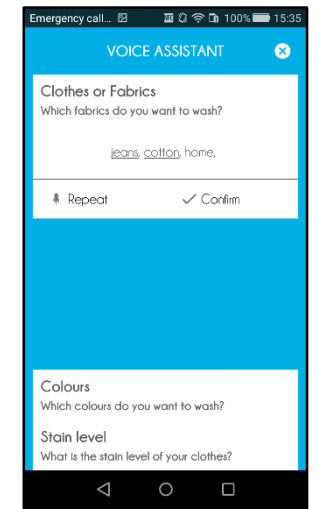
Emergency call...
100% 15:35

VOICE ASSISTANT

Clothes or Fabrics
Which fabrics do you want to wash?

jeans, cotton, home,

Repeat
Confirm

Colours
Which colours do you want to wash?

Stain level
What is the stain level of your clothes?